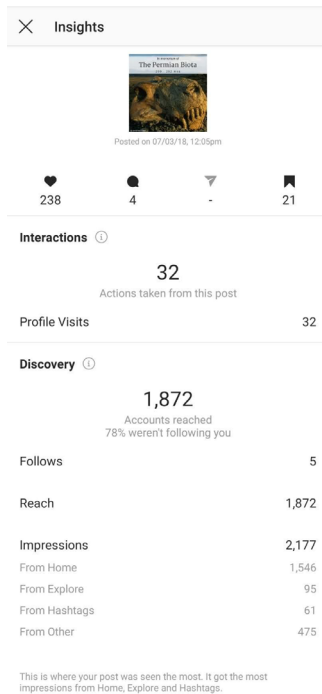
Insights

An Introduction to
The Permian Biota
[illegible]

Posted on 07/03/18, 12:05pm

238
4
-
21

Interactions

32
Actions taken from this post

Profile Visits 32

Discovery

1,872
Accounts reached
78% weren't following you

Follows 5

Reach 1,872

Impressions 2,177
From Home 1,546
From Explore 95
From Hashtags 61
From Other 475

This is where your post was seen the most. It got the most impressions from Home, Explore and Hashtags.